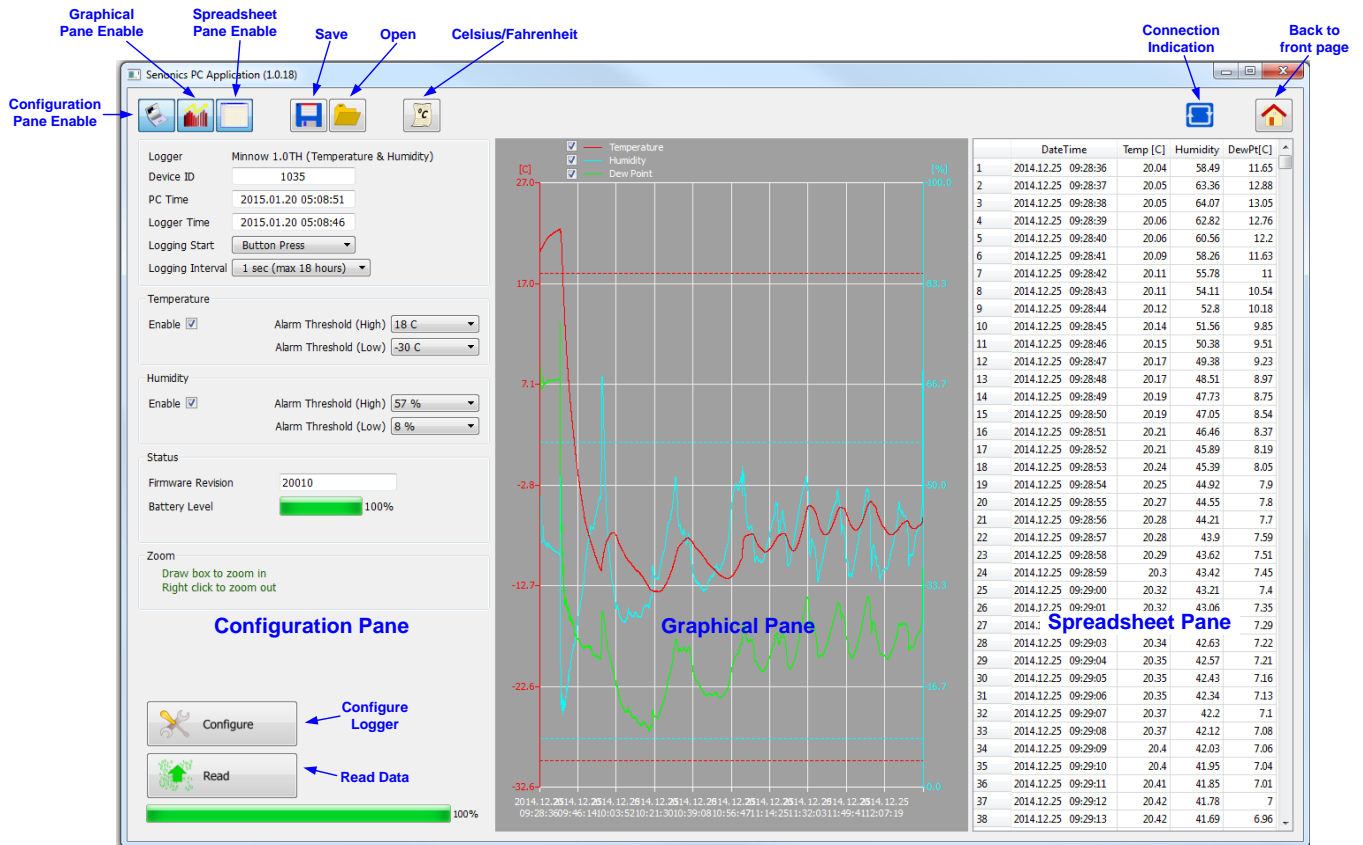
Graphical Pane Enable

Spreadsheet Pane Enable

Save

Open

Celsius/Fahrenheit

Connection Indication

Back to front page

Configuration Pane Enable

Senonics PC Application (1.0.18)

Logger Minnow 1.0TH (Temperature & Humidity)
Device ID 1035
PC Time 2015.01.20 05:08:51
Logger Time 2015.01.20 05:08:46
Logging Start Button Press
Logging Interval 1 sec (max 18 hours)

Temperature
Enable ☑ Alarm Threshold (High) 18 C
Alarm Threshold (Low) -30 C

Humidity
Enable ☑ Alarm Threshold (High) 57 %
Alarm Threshold (Low) 8 %

Status
Firmware Revision 20010
Battery Level 100%

Zoom
Draw box to zoom in
Right click to zoom out

Configuration Pane

Configure

Configure Logger

Read

Read Data

100%

☑ Temperature
☑ Humidity
☑ Dew Point

[C]
[%]

27.0
17.0
7.1
-2.8
-12.7
-22.6
-32.6

100.0
83.3
66.7
50.0
33.3
16.7
0.0

Graphical Pane

2014.12.25 09:28:36 2014.12.25 09:46:14 2014.12.25 10:03:52 2014.12.25 10:21:30 2014.12.25 10:39:08 2014.12.25 10:56:47 2014.12.25 11:14:25 2014.12.25 11:32:03 2014.12.25 11:49:41 2014.12.25 12:07:19

Spreadsheet Pane

| | DateTime | Temp [C] | Humidity | DewPt[C] |
|---|---|---|---|---|
| 1 | 2014.12.25 09:28:36 | 20.04 | 58.49 | 11.65 |
| 2 | 2014.12.25 09:28:37 | 20.05 | 63.36 | 12.88 |
| 3 | 2014.12.25 09:28:38 | 20.05 | 64.07 | 13.05 |
| 4 | 2014.12.25 09:28:39 | 20.06 | 62.82 | 12.76 |
| 5 | 2014.12.25 09:28:40 | 20.06 | 60.56 | 12.2 |
| 6 | 2014.12.25 09:28:41 | 20.09 | 58.26 | 11.63 |
| 7 | 2014.12.25 09:28:42 | 20.11 | 55.78 | 11 |
| 8 | 2014.12.25 09:28:43 | 20.11 | 54.11 | 10.54 |
| 9 | 2014.12.25 09:28:44 | 20.12 | 52.8 | 10.18 |
| 10 | 2014.12.25 09:28:45 | 20.14 | 51.56 | 9.85 |
| 11 | 2014.12.25 09:28:46 | 20.15 | 50.38 | 9.51 |
| 12 | 2014.12.25 09:28:47 | 20.17 | 49.38 | 9.23 |
| 13 | 2014.12.25 09:28:48 | 20.17 | 48.51 | 8.97 |
| 14 | 2014.12.25 09:28:49 | 20.19 | 47.73 | 8.75 |
| 15 | 2014.12.25 09:28:50 | 20.19 | 47.05 | 8.54 |
| 16 | 2014.12.25 09:28:51 | 20.21 | 46.46 | 8.37 |
| 17 | 2014.12.25 09:28:52 | 20.21 | 45.89 | 8.19 |
| 18 | 2014.12.25 09:28:53 | 20.24 | 45.39 | 8.05 |
| 19 | 2014.12.25 09:28:54 | 20.25 | 44.92 | 7.9 |
| 20 | 2014.12.25 09:28:55 | 20.27 | 44.55 | 7.8 |
| 21 | 2014.12.25 09:28:56 | 20.28 | 44.21 | 7.7 |
| 22 | 2014.12.25 09:28:57 | 20.28 | 43.9 | 7.59 |
| 23 | 2014.12.25 09:28:58 | 20.29 | 43.62 | 7.51 |
| 24 | 2014.12.25 09:28:59 | 20.3 | 43.42 | 7.45 |
| 25 | 2014.12.25 09:29:00 | 20.32 | 43.21 | 7.4 |
| 26 | 2014.12.25 09:29:01 | 20.32 | 43.06 | 7.35 |
| 27 | 2014.1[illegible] | | | 7.29 |
| 28 | 2014.12.25 09:29:03 | 20.34 | 42.63 | 7.22 |
| 29 | 2014.12.25 09:29:04 | 20.35 | 42.57 | 7.21 |
| 30 | 2014.12.25 09:29:05 | 20.35 | 42.43 | 7.16 |
| 31 | 2014.12.25 09:29:06 | 20.35 | 42.34 | 7.13 |
| 32 | 2014.12.25 09:29:07 | 20.37 | 42.2 | 7.1 |
| 33 | 2014.12.25 09:29:08 | 20.37 | 42.12 | 7.08 |
| 34 | 2014.12.25 09:29:09 | 20.4 | 42.03 | 7.06 |
| 35 | 2014.12.25 09:29:10 | 20.4 | 41.95 | 7.04 |
| 36 | 2014.12.25 09:29:11 | 20.41 | 41.85 | 7.01 |
| 37 | 2014.12.25 09:29:12 | 20.42 | 41.78 | 7 |
| 38 | 2014.12.25 09:29:13 | 20.42 | 41.69 | 6.96 |